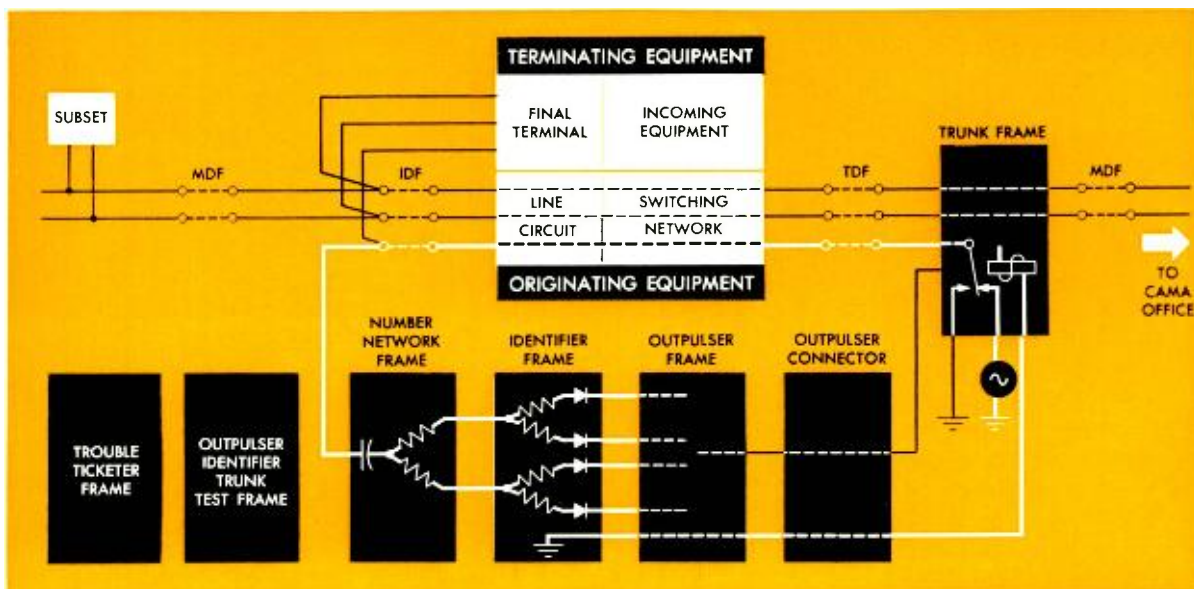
TERMINATING EQUIPMENT

SUBSET

FINAL TERMINAL

INCOMING EQUIPMENT

TRUNK FRAME

MDF

IDF

LINE

SWITCHING

TDF

MDF

CIRCUIT

NETWORK

ORIGINATING EQUIPMENT

TO CAMA OFFICE

NUMBER NETWORK FRAME

IDENTIFIER FRAME

OUTPULSER FRAME

OUTPULSER CONNECTOR

TROUBLE TICKETER FRAME

OUTPULSER IDENTIFIER TRUNK TEST FRAME